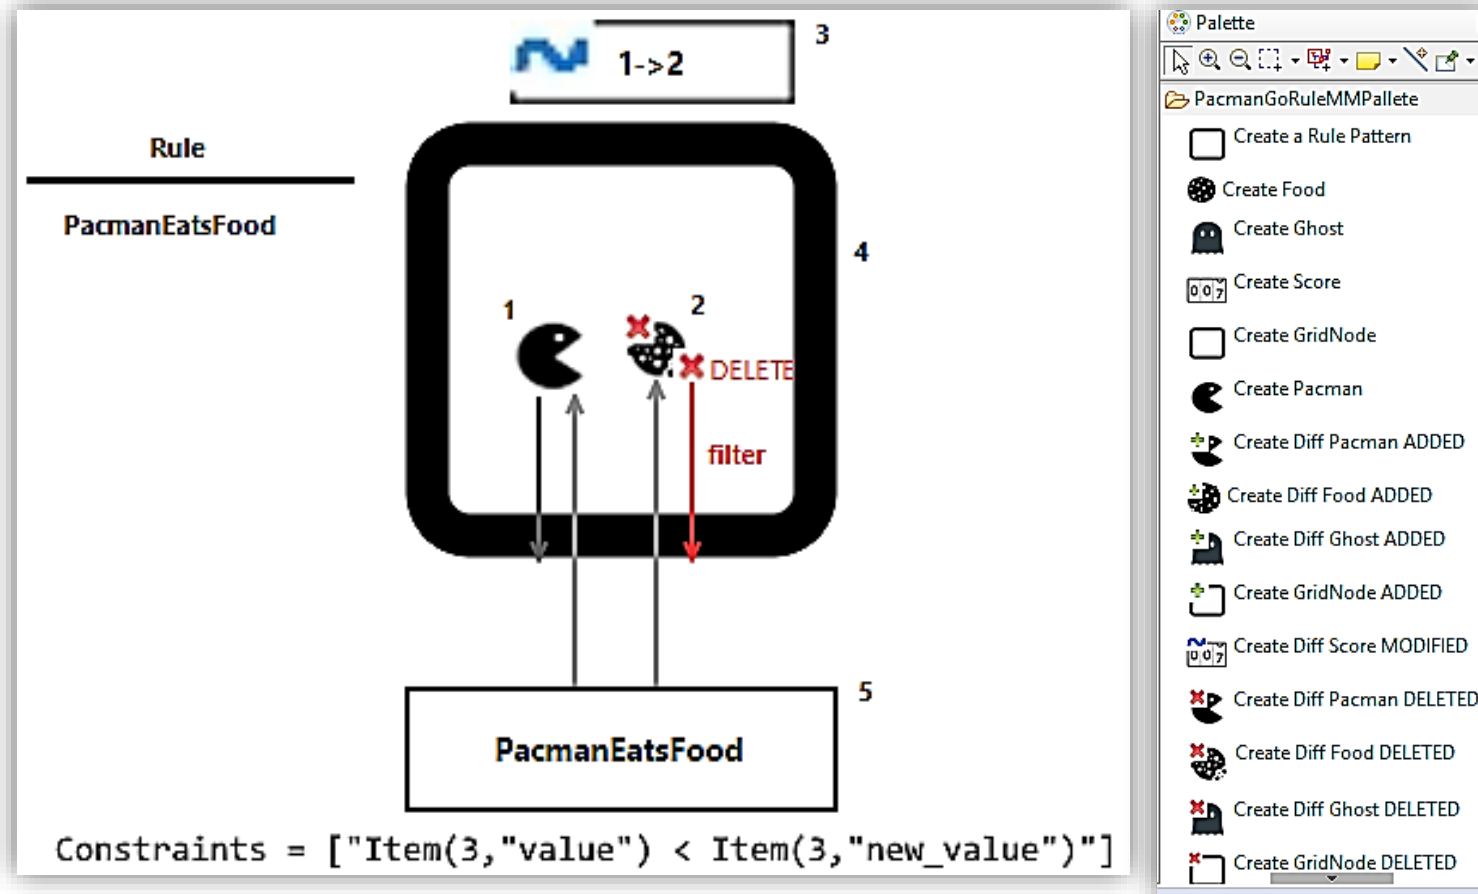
1->2

3

Rule

PacmanEatsFood

4

1

2

DELETE

filter

5

PacmanEatsFood

Constraints = ["Item(3,"value") < Item(3,"new_value")"]

Palette

PacmanGoRuleMMPallete

Create a Rule Pattern

Create Food

Create Ghost

Create Score

Create GridNode

Create Pacman

Create Diff Pacman ADDED

Create Diff Food ADDED

Create Diff Ghost ADDED

Create GridNode ADDED

Create Diff Score MODIFIED

Create Diff Pacman DELETED

Create Diff Food DELETED

Create Diff Ghost DELETED

Create GridNode DELETED